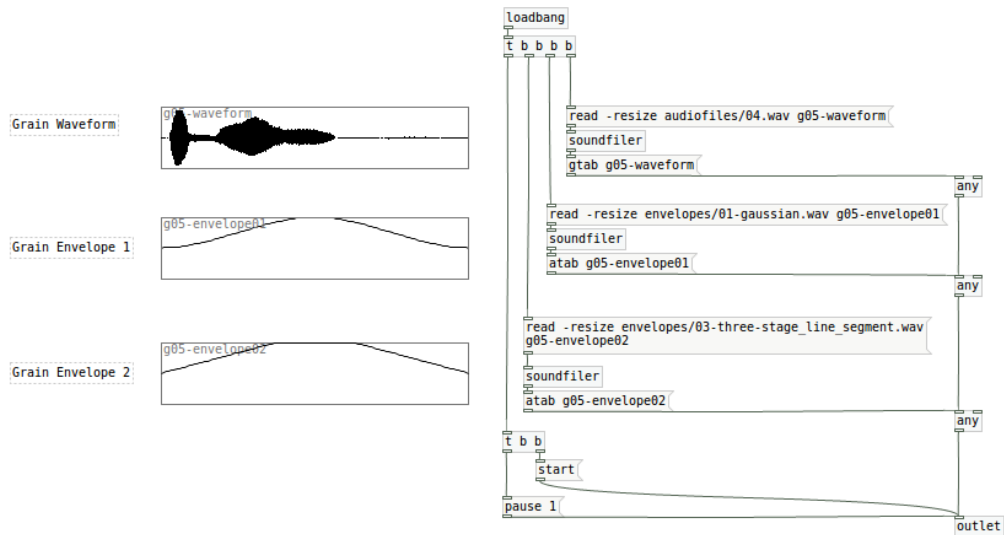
loadbang

t b b b b

Grain Waveform

g05-waveform

read -resize audiofiles/04.wav g05-waveform

soundfiler

gtab g05-waveform

any

Grain Envelope 1

g05-envelope01

read -resize envelopes/01-gaussian.wav g05-envelope01

soundfiler

atab g05-envelope01

any

Grain Envelope 2

g05-envelope02

read -resize envelopes/03-three-stage_line_segment.wav g05-envelope02

soundfiler

atab g05-envelope02

any

t b b

start

pause 1

outlet